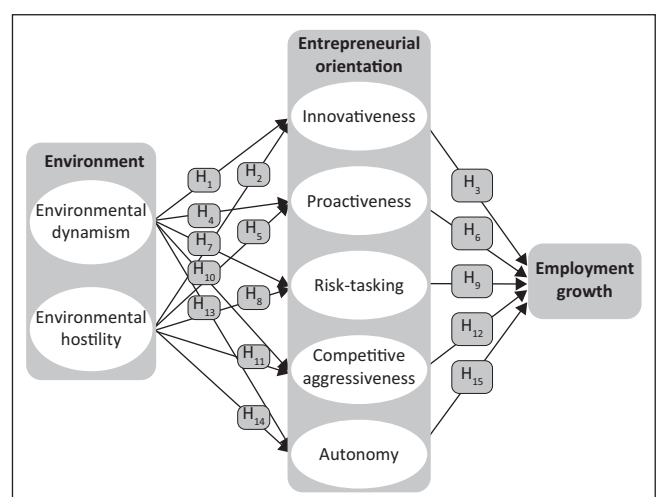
Environment

Environmental dynamism

Environmental hostility

$H_1$

$H_2$

$H_4$

$H_7$

$H_5$

$H_{10}$

$H_{13}$

$H_8$

$H_{11}$

$H_{14}$

Entrepreneurial orientation

Innovativeness

Proactiveness

Risk-tasking

Competitive aggressiveness

Autonomy

$H_3$

$H_6$

$H_9$

$H_{12}$

$H_{15}$

Employment growth